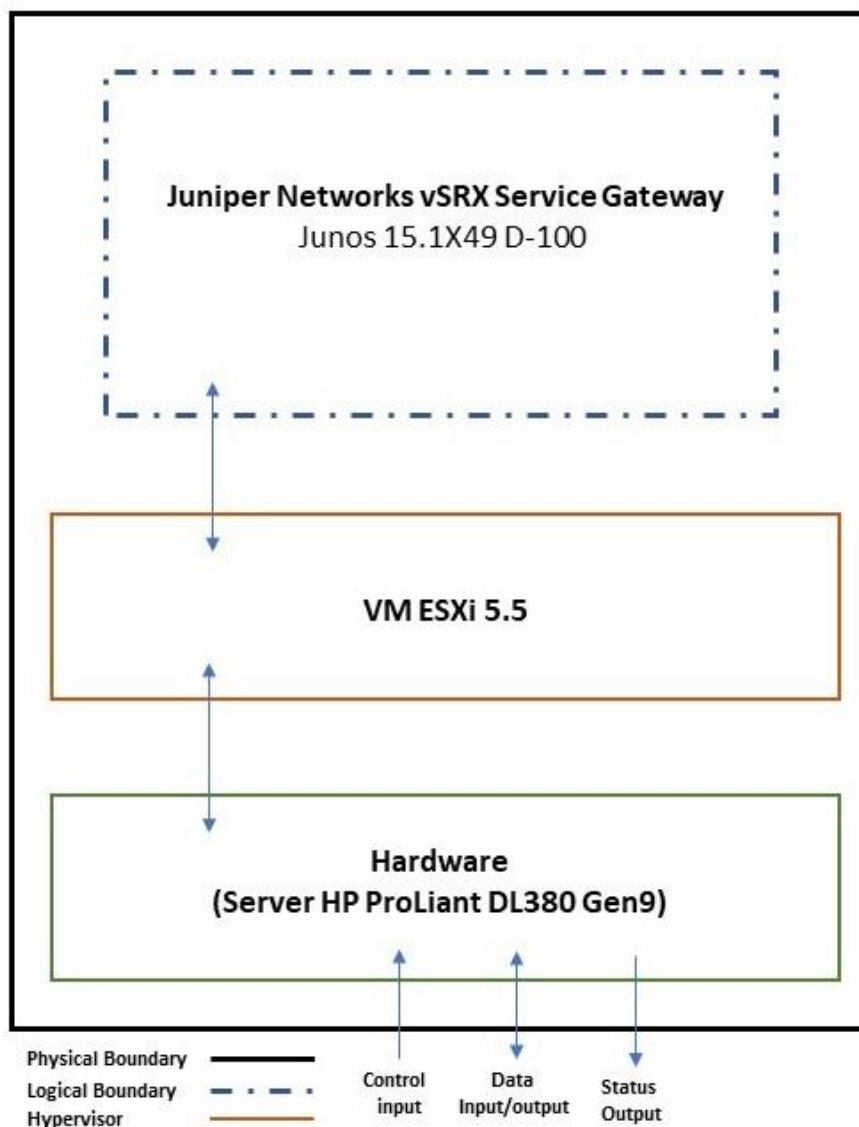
Juniper Networks vSRX Service Gateway
Junos 15.1X49 D-100

VM ESXi 5.5

Hardware
(Server HP ProLiant DL380 Gen9)

Physical Boundary
Logical Boundary
Hypervisor

Control input

Data Input/output

Status Output